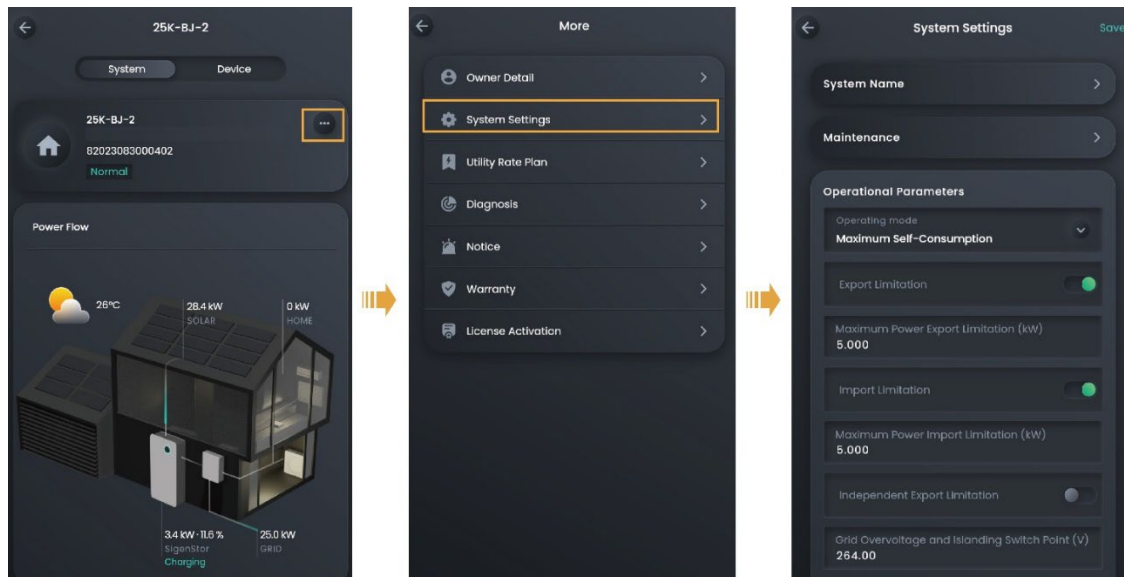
25K-BJ-2

System Device

25K-BJ-2
82023083000402
Normal

Power Flow

26°C

28.4 kW
SOLAR

0 kW
HOME

3.4 kW · 11.6 %
SigenStor
Charging

25.0 kW
GRID

More

Owner Detail

System Settings

Utility Rate Plan

Diagnosis

Notice

Warranty

License Activation

System Settings

Save

System Name

Maintenance

Operational Parameters

Operating mode
Maximum Self-Consumption

Export Limitation

Maximum Power Export Limitation (kW)
5.000

Import Limitation

Maximum Power Import Limitation (kW)
5.000

Independent Export Limitation

Grid Overvoltage and Islanding Switch Point (V)
264.00